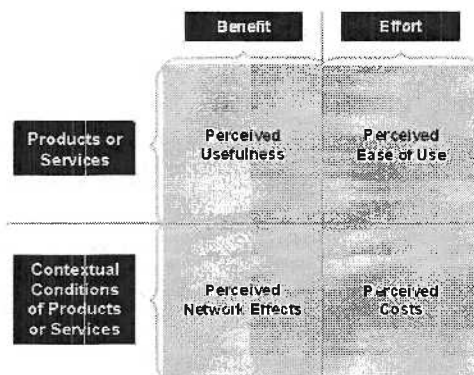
| | Benefit | Effort |
|---|---|---|
| Products or Services | Perceived Usefulness | Perceived Ease of Use |
| Contextual Conditions of Products or Services | Perceived Network Effects | Perceived Costs |